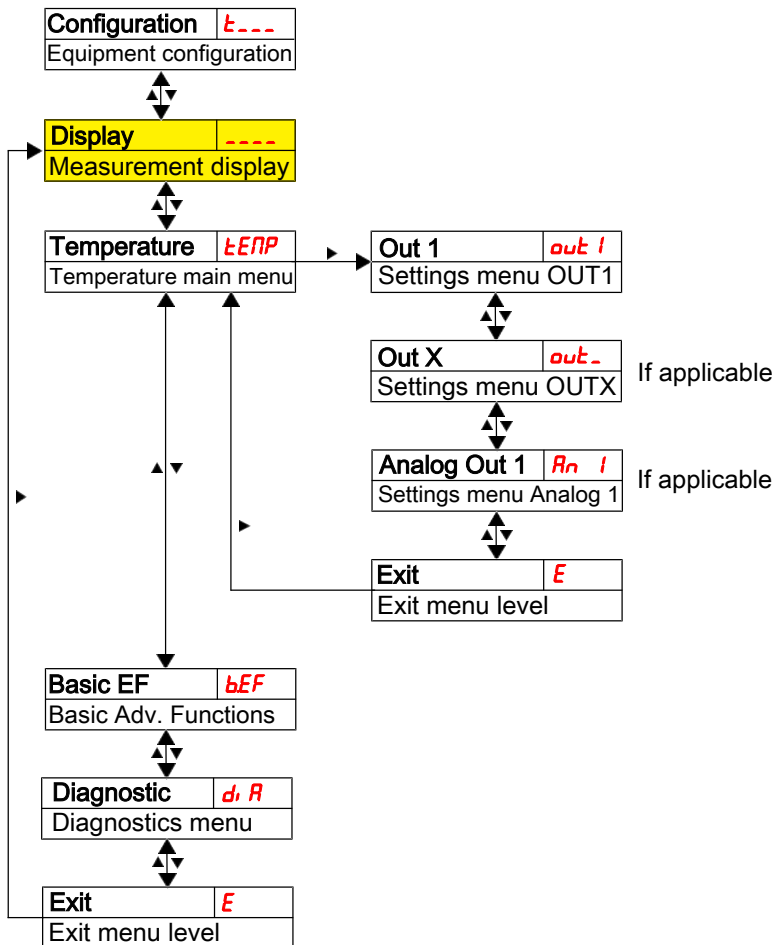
Configuration t_ _ _
Equipment configuration

Display _ _ _ _
Measurement display

Temperature tEMP
Temperature main menu

Out 1 out 1
Settings menu OUT1

Out X out_
Settings menu OUTX
If applicable

Analog Out 1 An 1
Settings menu Analog 1
If applicable

Exit E
Exit menu level

Basic EF bEF
Basic Adv. Functions

Diagnostic diA
Diagnostics menu

Exit E
Exit menu level